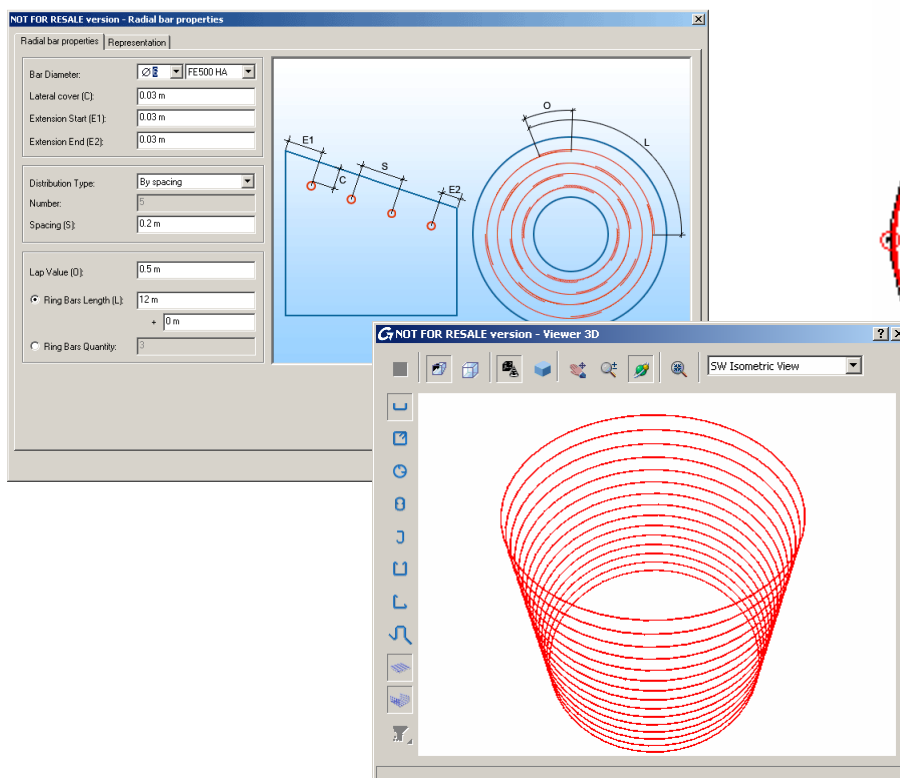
NOT FOR RESALE version - Radial bar properties

Radial bar properties | Representation

Bar Diameter: Ø 8 FE500 HA

Lateral cover (C): 0.03 m

Extension Start (E1): 0.03 m

Extension End (E2): 0.03 m

Distribution Type: By spacing

Number: 5

Spacing (S): 0.2 m

Lap Value (O): 0.5 m

Ring Bars Length (L): 12 m

+ 0 m

Ring Bars Quantity: 3

E1

C

S

E2

O

L

NOT FOR RESALE version - Viewer 3D

SW Isometric View